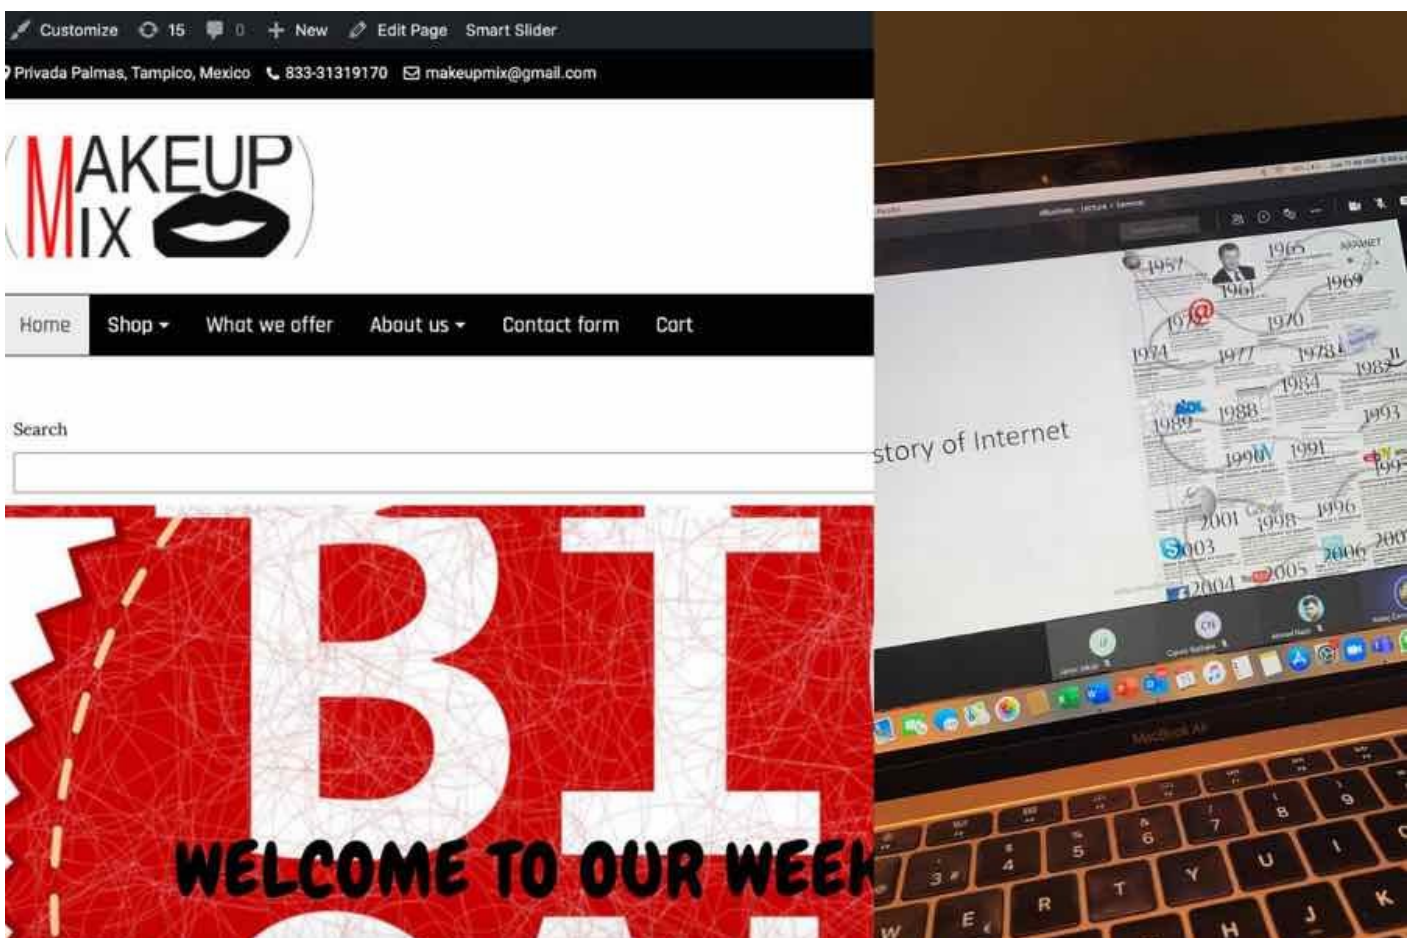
Customize 15 0 New Edit Page Smart Slider

Privada Palmas, Tampico, Mexico 833-31319170 makeupmix@gmail.com

MAKEUP MIX

Home Shop What we offer About us Contact form Cart

Search

BI

WELCOME TO OUR WEEK

story of Internet

1957 1965 1961 1969 1972 1970 1974 1977 1978 1982 1984 1989 1988 1993 1990 1991 2001 1998 1996 2003 2006 2004 2005

MacBook Air

3 4 5 6 7 8 9 E R T Y U W H J K